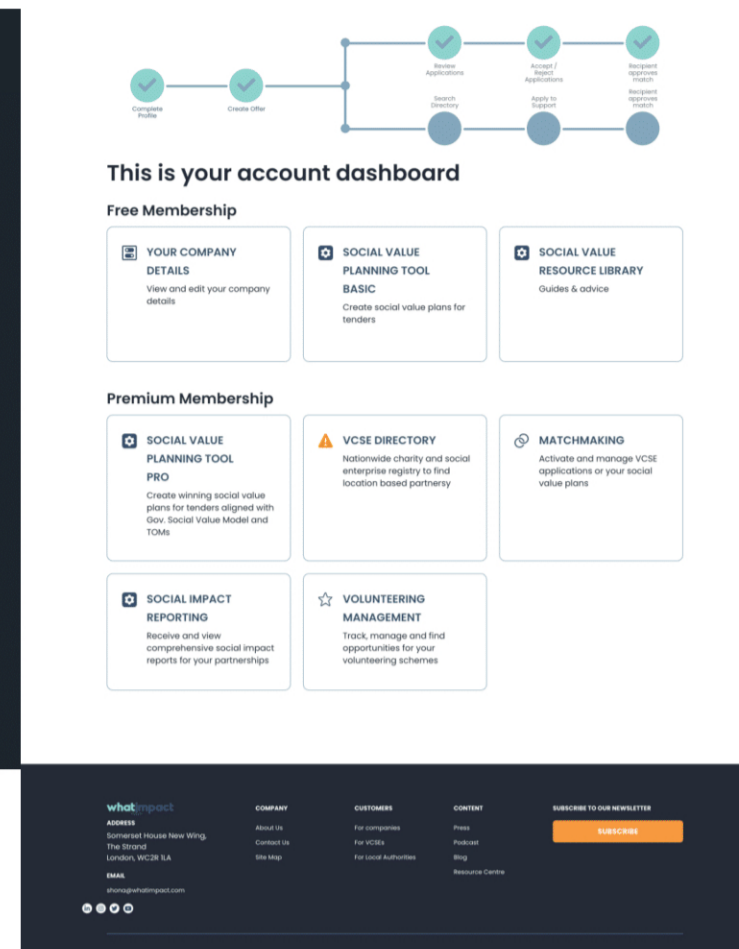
Complete Profile

Create Offer

Review Applications

Accept / Reject Applications

Recipient approves match

Search Directory

Apply to Support

Recipient approves match

This is your account dashboard

Free Membership

YOUR COMPANY DETAILS
View and edit your company details

SOCIAL VALUE PLANNING TOOL BASIC
Create social value plans for tenders

SOCIAL VALUE RESOURCE LIBRARY
Guides & advice

Premium Membership

SOCIAL VALUE PLANNING TOOL PRO
Create winning social value plans for tenders aligned with Gov. Social Value Model and TOMs

VCSE DIRECTORY
Nationwide charity and social enterprise registry to find location based partnersy

MATCHMAKING
Activate and manage VCSE applications or your social value plans

SOCIAL IMPACT REPORTING
Receive and view comprehensive social impact reports for your partnerships

VOLUNTEERING MANAGEMENT
Track, manage and find opportunities for your volunteering schemes

whatimpact

ADDRESS
Somerset House New Wing, The Strand
London, WC2R 1LA

EMAIL
shona@whatimpact.com

COMPANY
About Us
Contact Us
Site Map

CUSTOMERS
For companies
For VCSEs
For Local Authorities

CONTENT
Press
Podcast
Blog
Resource Centre

SUBSCRIBE TO OUR NEWSLETTER
SUBSCRIBE